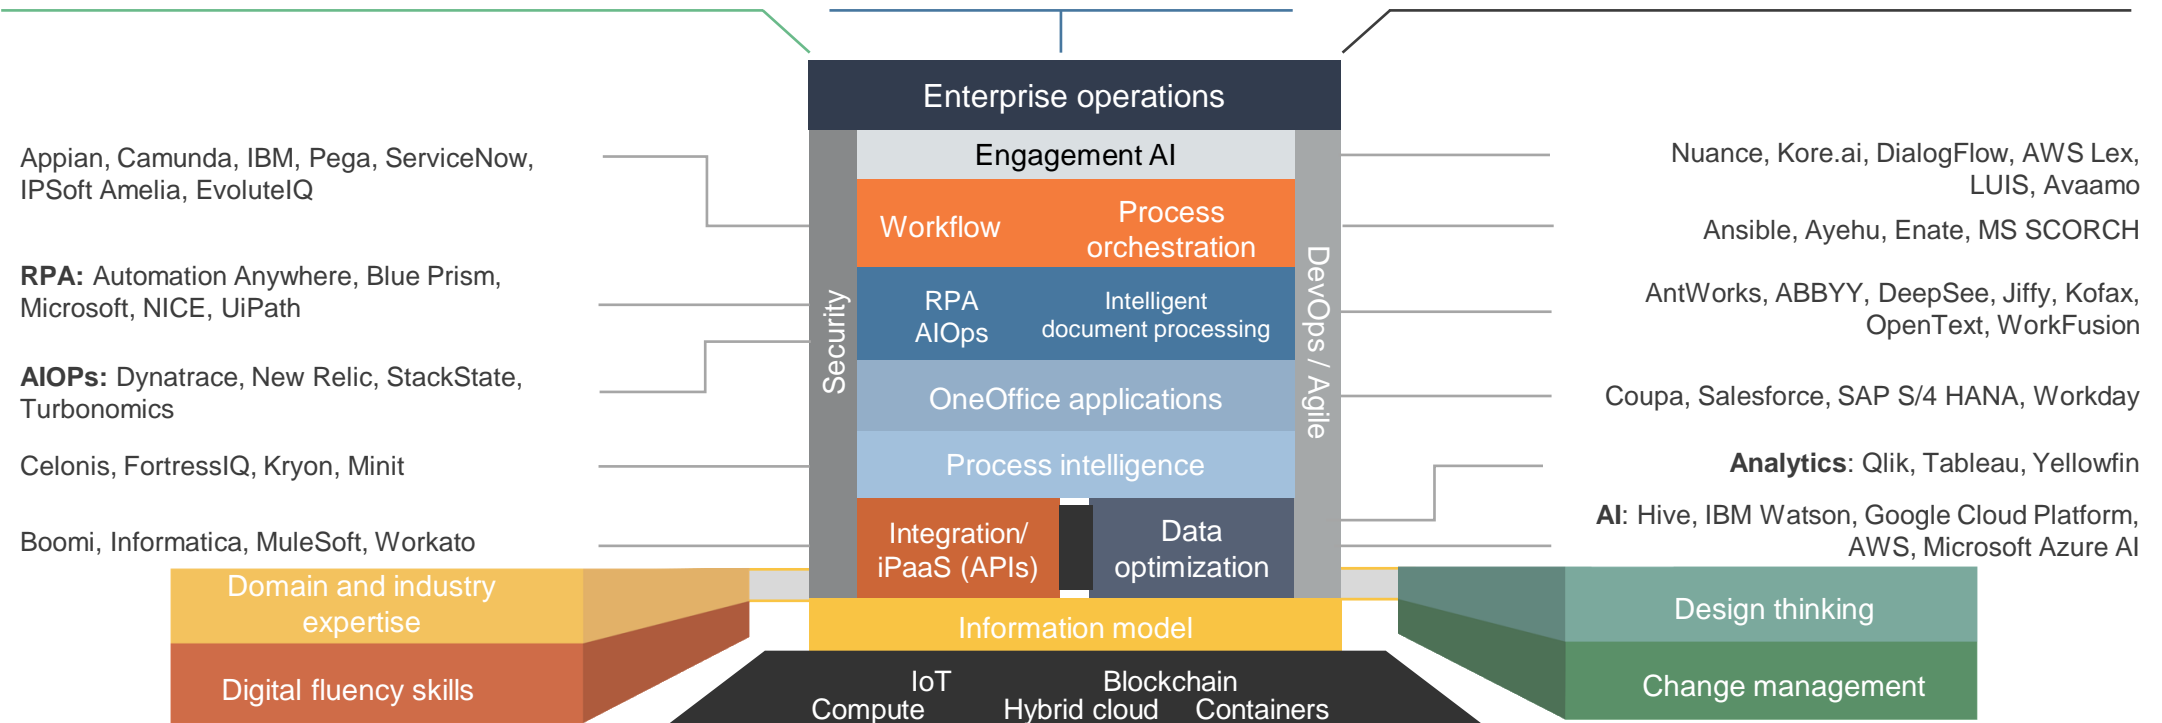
Enterprise operations

Appian, Camunda, IBM, Pega, ServiceNow, IPSoft Amelia, EvoluteIQ

RPA: Automation Anywhere, Blue Prism, Microsoft, NICE, UiPath

AIOPs: Dynatrace, New Relic, StackState, Turbonomics

Celonis, FortressIQ, Kryon, Minit

Boomi, Informatica, MuleSoft, Workato

Security

Engagement AI

Workflow

Process orchestration

RPA
AIOps

Intelligent document processing

OneOffice applications

Process intelligence

Integration/ iPaaS (APIs)

Data optimization

DevOps / Agile

Nuance, Kore.ai, DialogFlow, AWS Lex, LUIS, Avaamo

Ansible, Ayehu, Enate, MS SCORCH

AntWorks, ABBYY, DeepSee, Jiffy, Kofax, OpenText, WorkFusion

Coupa, Salesforce, SAP S/4 HANA, Workday

Analytics: Qlik, Tableau, Yellowfin

AI: Hive, IBM Watson, Google Cloud Platform, AWS, Microsoft Azure AI

Domain and industry expertise

Digital fluency skills

Information model

IoT
Blockchain
Compute
Hybrid cloud
Containers

Design thinking

Change management